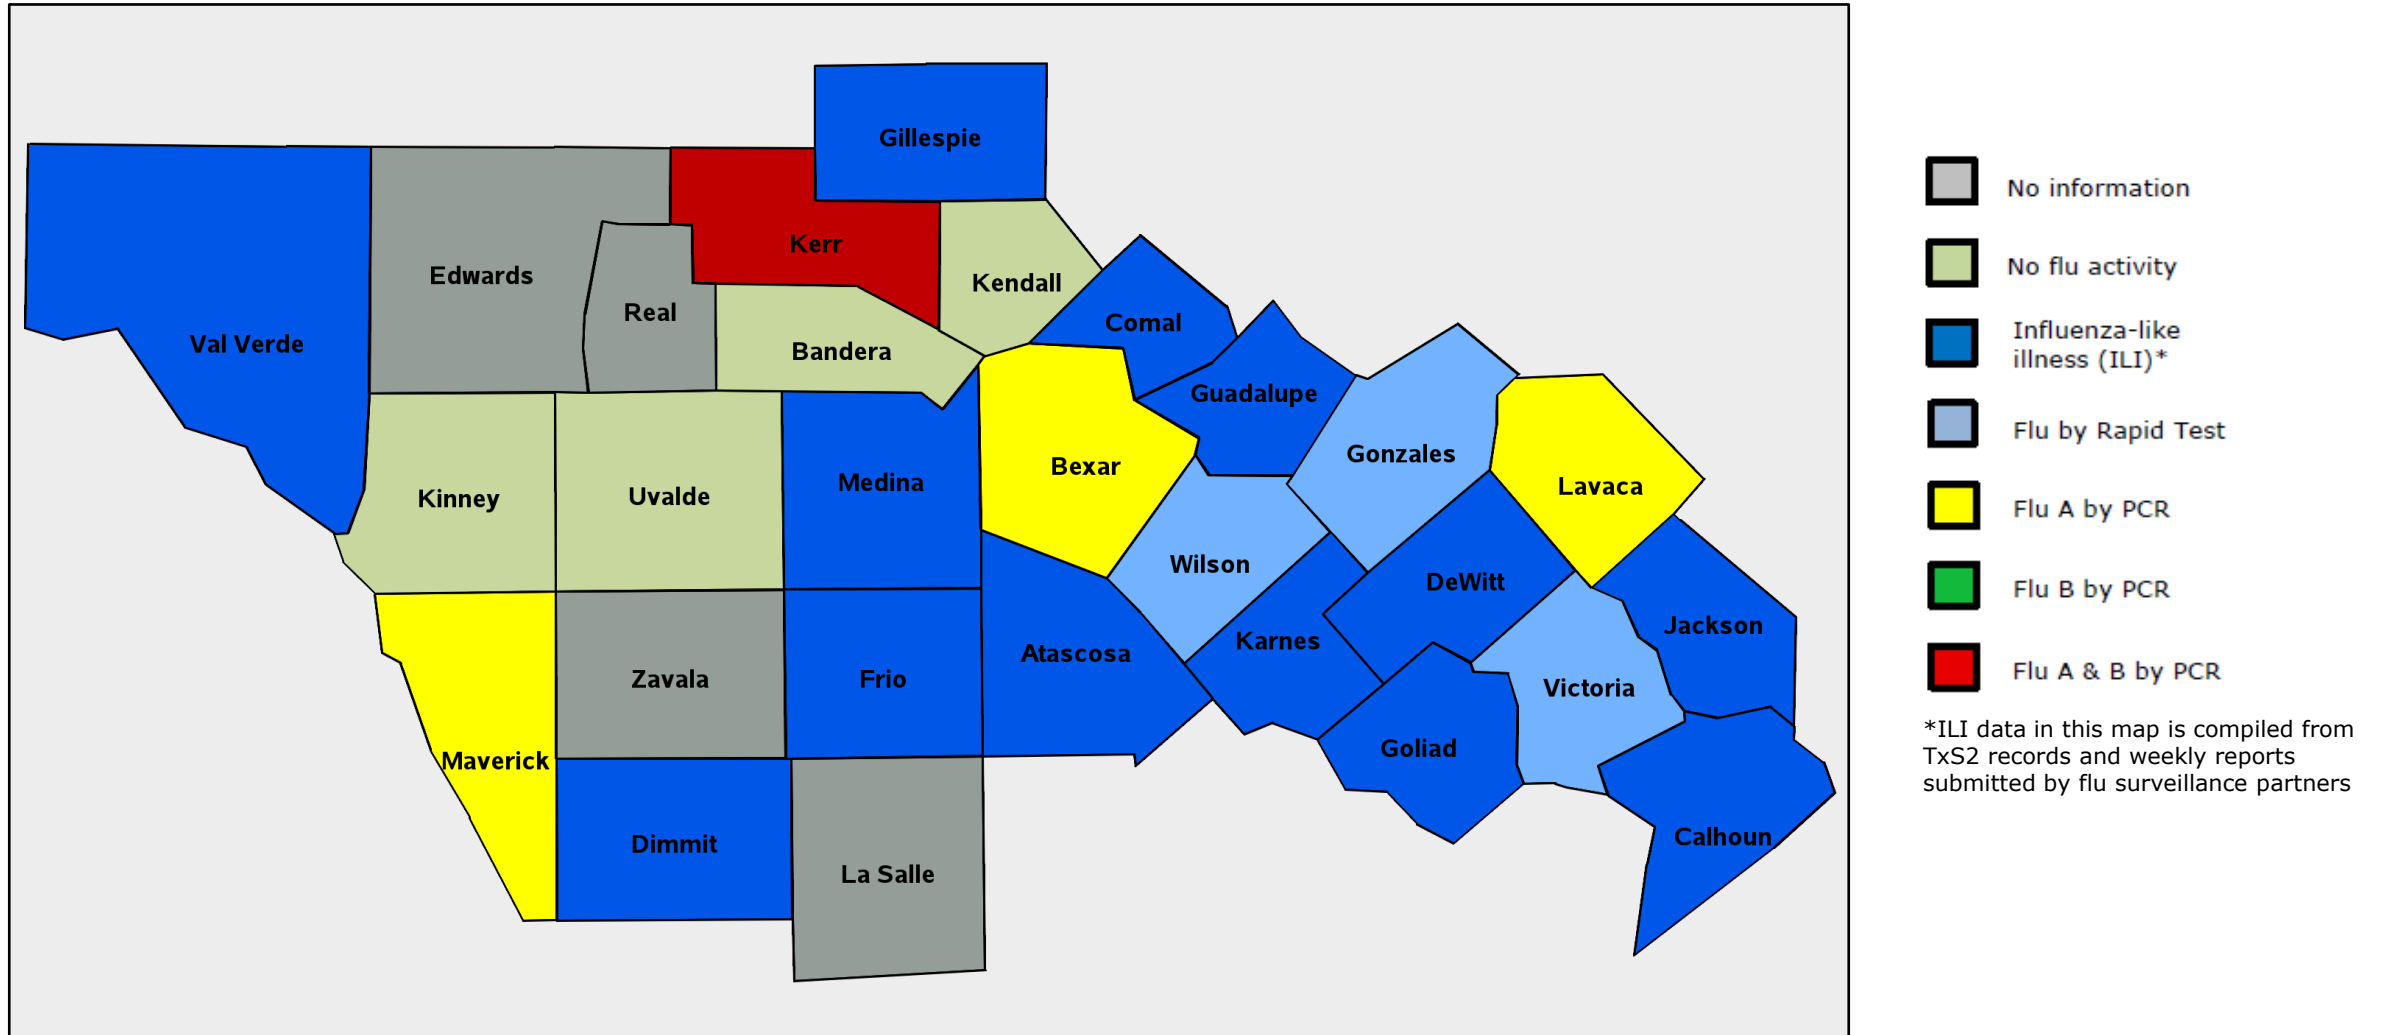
Gillespie
Kerr
Edwards
Kendall
Real
Val Verde
Comal
Bandera
Guadalupe
Bexar
Gonzales
Kinney
Uvalde
Medina
Lavaca
Wilson
DeWitt
Karnes
Jackson
Atascosa
Zavala
Frio
Victoria
Maverick
Goliad
Dimmit
La Salle
Calhoun

No information
No flu activity
Influenza-like illness (ILI)*
Flu by Rapid Test
Flu A by PCR
Flu B by PCR
Flu A & B by PCR
*ILI data in this map is compiled from TxS2 records and weekly reports submitted by flu surveillance partners